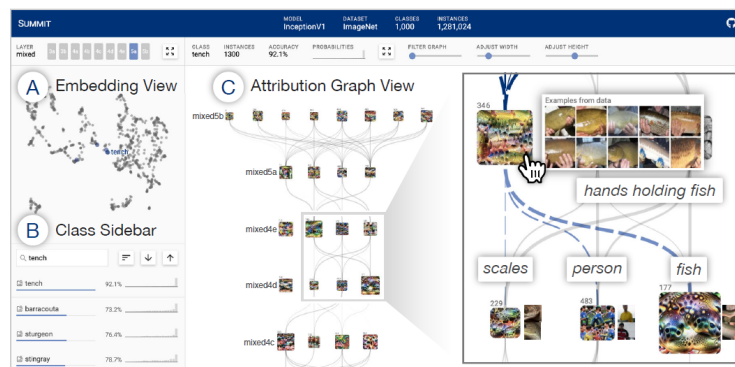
SUMMIT

MODEL InceptionV1 DATASET ImageNet CLASSES 1,000 INSTANCES 1,281,024

LAYER mixed

CLASS tench INSTANCES 1300 ACCURACY 92.1% PROBABILITIES

FILTER GRAPH ADJUST WIDTH ADJUST HEIGHT

A Embedding View

tench

B Class Sidebar

tench

tench 92.1%

barracouta 73.2%

sturgeon 76.4%

stingray 78.7%

C Attribution Graph View

mixed5b

mixed5a

mixed4e

mixed4d

mixed4c

346

Examples from data

hands holding fish

scales

person

fish

229

483

177